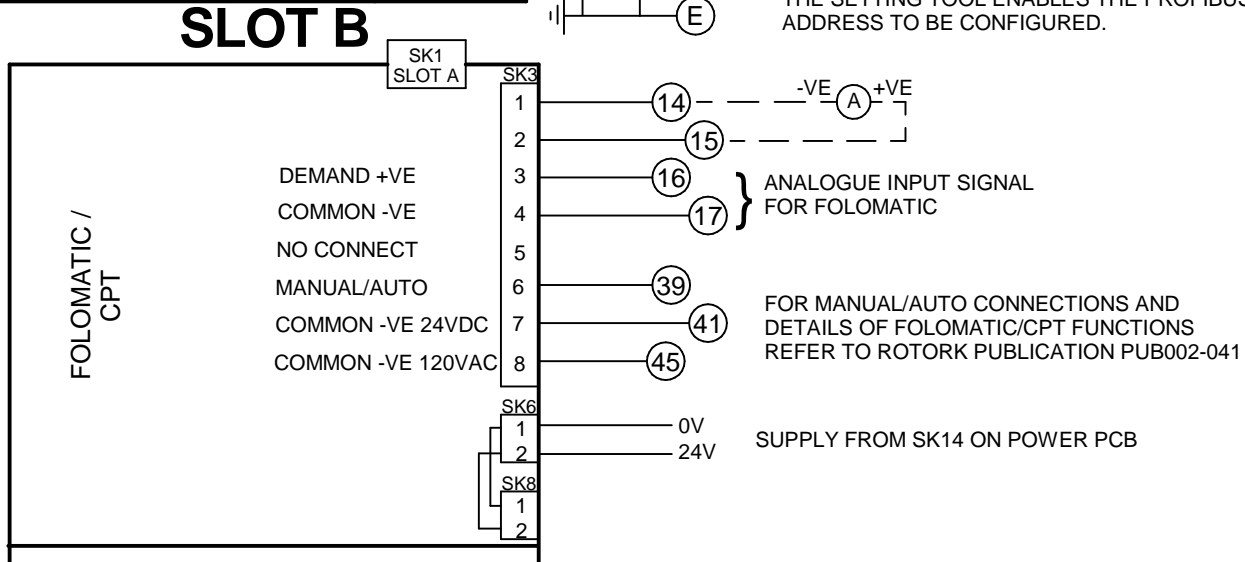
SLOT B

E

THE SETTING TOOL ENABLES THE PROFIBUS ADDRESS TO BE CONFIGURED.

SK1 SLOT A

SK3

1
2
3
4
5
6
7
8

14
-VE A +VE
15

DEMAND +VE
COMMON -VE
NO CONNECT
MANUAL/AUTO
COMMON -VE 24VDC
COMMON -VE 120VAC

16
17

ANALOGUE INPUT SIGNAL FOR FOLOMATIC

FOLOMATIC / CPT

39
41
45

FOR MANUAL/AUTO CONNECTIONS AND DETAILS OF FOLOMATIC/CPT FUNCTIONS REFER TO ROTORK PUBLICATION PUB002-041

SK6
1
2
0V
24V

SUPPLY FROM SK14 ON POWER PCB

SK8
1
2